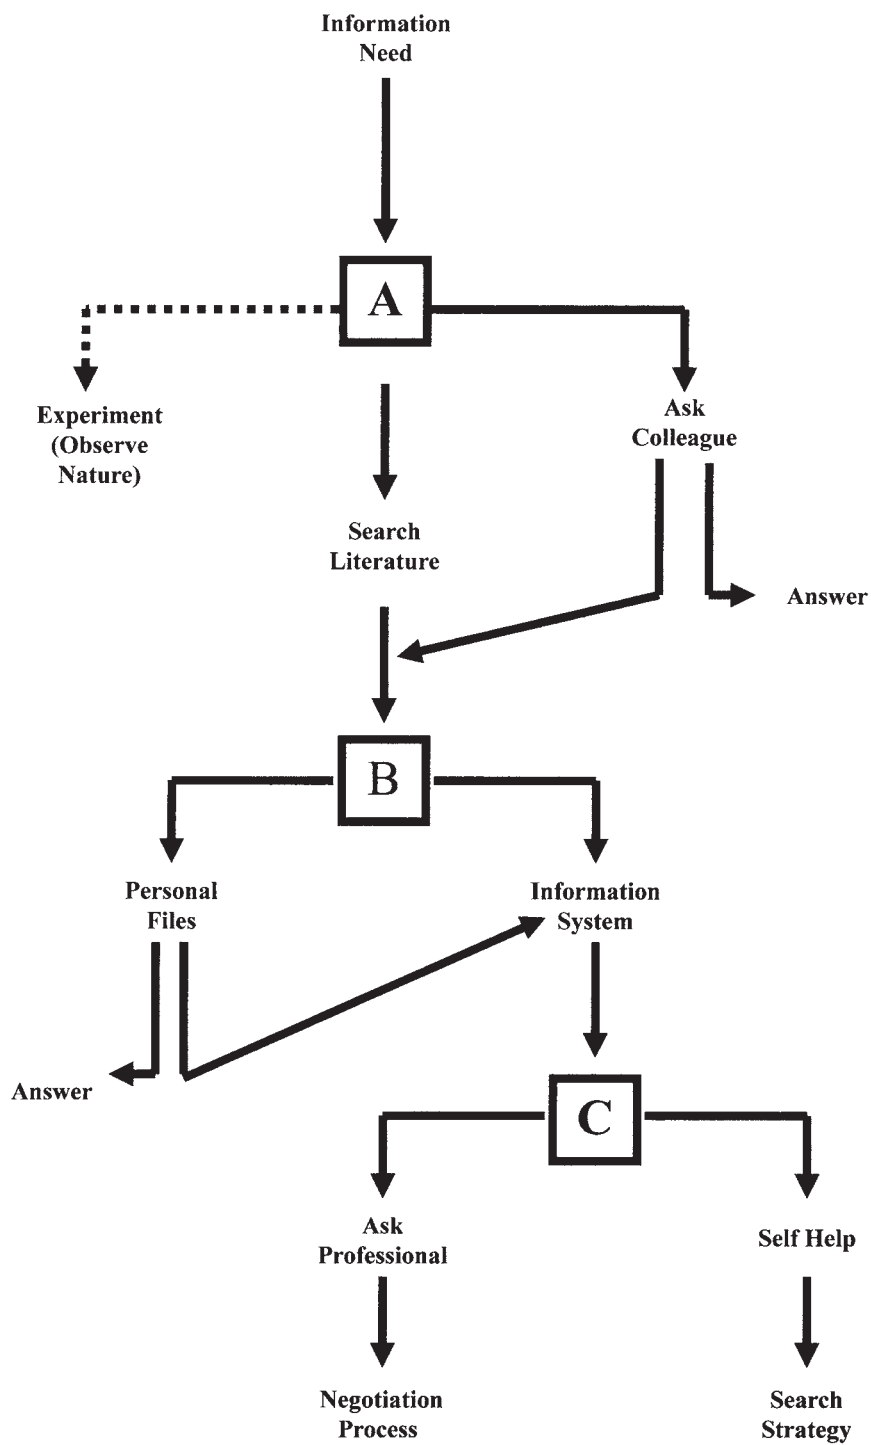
Information Need

A

Experiment (Observe Nature)

Search Literature

Ask Colleague

Answer

B

Personal Files

Information System

Answer

C

Ask Professional

Self Help

Negotiation Process

Search Strategy